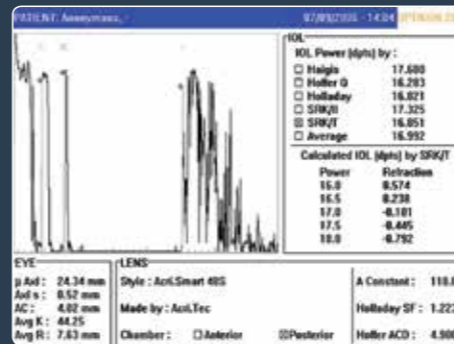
PATIENT: Anonymous,
07/09/2006 - 14:04

IOL
IOL Power [dpts] by :
☐ Haigis 17.680
☐ Hoffer Q 16.283
☐ Holladay 16.821
☐ SRK/II 17.325
☒ SRK/T 16.851
☐ Average 16.992

Calculated IOL [dpts] by SRK/T

| Power | Refraction |
|---|---|
| 16.0 | 0.574 |
| 16.5 | 0.238 |
| 17.0 | -0.101 |
| 17.5 | -0.445 |
| 18.0 | -0.792 |

EYE
μ Axl : 24.34 mm
Axl s : 0.52 mm
AC : 4.02 mm
Avg K : 44.25
Avg R : 7.63 mm

LENS
Style : AcriSmart 48S
Made by : Acri.Tec
Chamber : ☐ Anterior ☒ Posterior

A Constant : 118.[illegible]
Holladay SF : 1.22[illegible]
Hoffer ACD : 4.90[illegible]